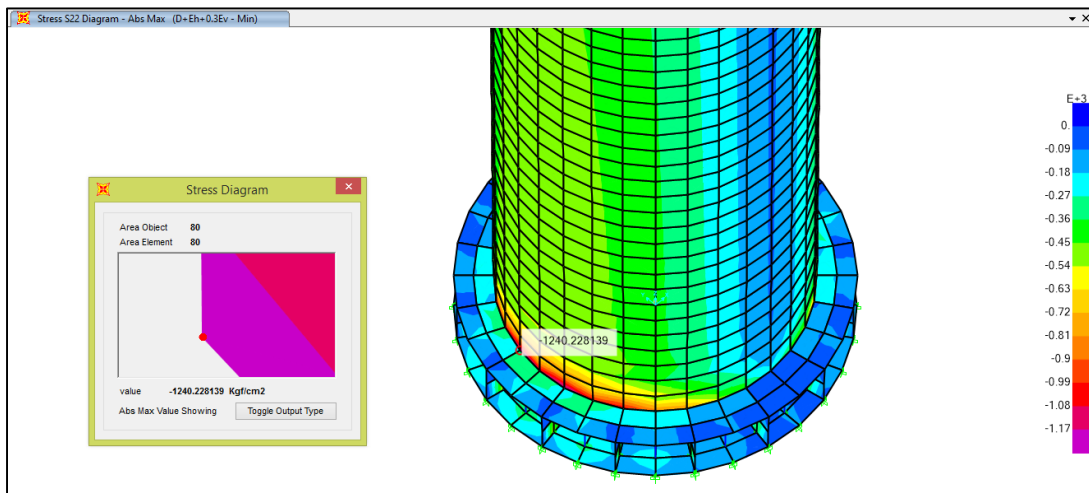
Stress S22 Diagram - Abs Max (D+Eh+0.3Ev - Min)

Stress Diagram

Area Object 80
Area Element 80

value -1240.228139 Kgf/cm2
Abs Max Value Showing
Toggle Output Type

-1240.228139

E+3
0.
-0.09
-0.18
-0.27
-0.36
-0.45
-0.54
-0.63
-0.72
-0.81
-0.9
-0.99
-1.08
-1.17